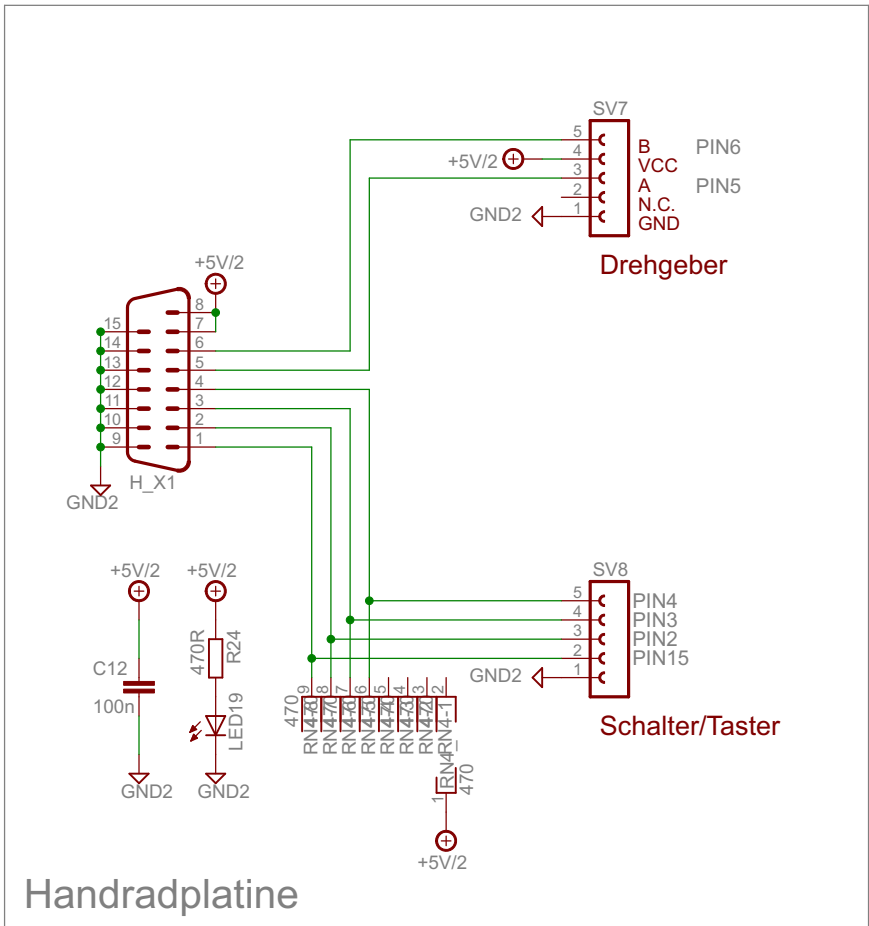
SV7
5
4
3
2
1
+5V/2
GND2
B
VCC
A
N.C.
GND
PIN6
PIN5
Drehgeber

+5V/2
8
7
6
5
4
3
2
1
15
14
13
12
11
10
9
H_X1
GND2

SV8
5
4
3
2
1
PIN4
PIN3
PIN2
PIN15
GND2
Schalter/Taster

+5V/2
C12
100n
GND2

+5V/2
470R
R24
LED19
GND2

470
9 8 7 6 5 4 3 2
RN4-8 RN4-7 RN4-6 RN4-5 RN4-4 RN4-3 RN4-2 RN4-1
1
RN4
470
+5V/2

Handradplatine